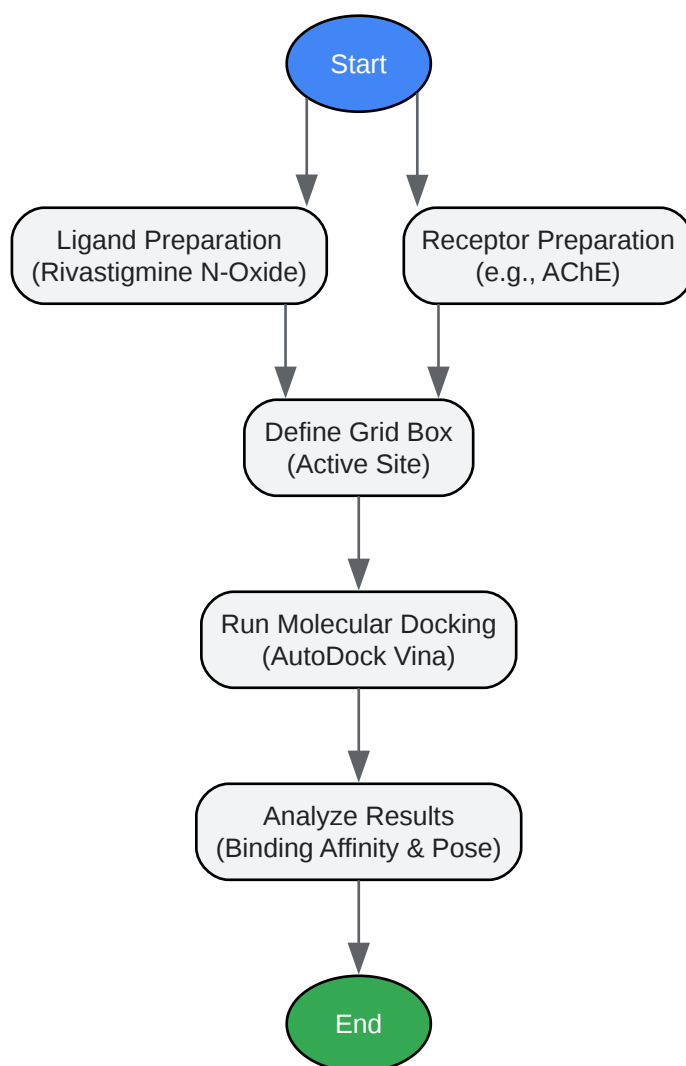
Start

Ligand Preparation
(Rivastigmine N-Oxide)

Receptor Preparation
(e.g., AChE)

Define Grid Box
(Active Site)

Run Molecular Docking
(AutoDock Vina)

Analyze Results
(Binding Affinity & Pose)

End